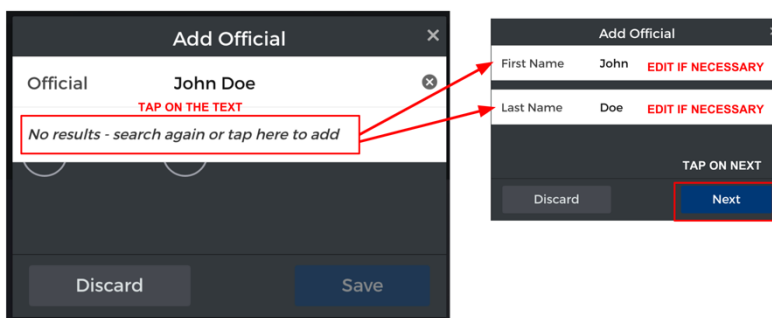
Add Official
×
Official John Doe
TAP ON THE TEXT
No results - search again or tap here to add
Discard
Save

Add Official
First Name John EDIT IF NECESSARY
Last Name Doe EDIT IF NECESSARY
TAP ON NEXT
Discard
Next